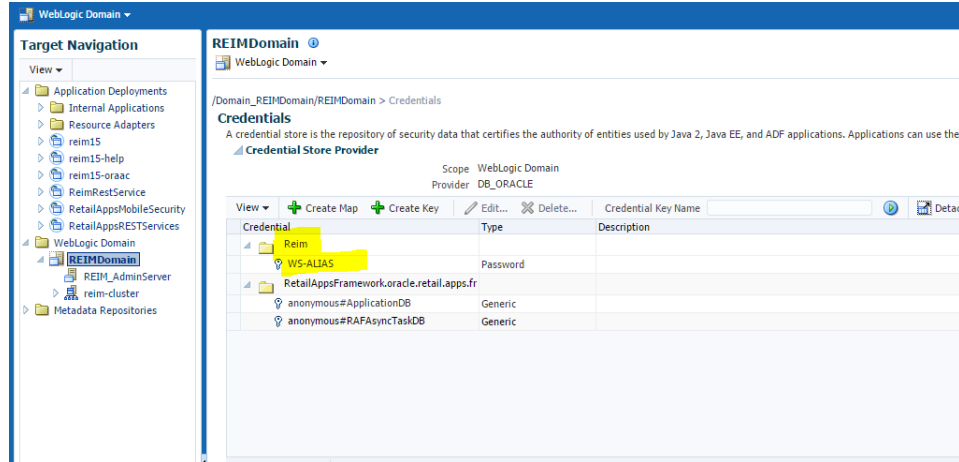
WebLogic Domain ▾

Target Navigation

View ▾

Application Deployments
Internal Applications
Resource Adapters
reim15
reim15-help
reim15-oraac
ReimRestService
RetailAppsMobileSecurity
RetailAppsRESTServices
WebLogic Domain
REIMDomain
REIM_AdminServer
reim-cluster
Metadata Repositories

REIMDomain
WebLogic Domain ▾

/Domain_REIMDomain/REIMDomain > Credentials

Credentials

A credential store is the repository of security data that certifies the authority of entities used by Java 2, Java EE, and ADF applications. Applications can use the

Credential Store Provider

Scope WebLogic Domain
Provider DB_ORACLE

View ▾ Create Map Create Key Edit... Delete... Credential Key Name Detac

| Credential | Type | Description |
|---|---|---|
| Reim | | |
| WS-ALIAS | Password | |
| RetailAppsFramework.oracle.retail.apps.fr | | |
| anonymous#ApplicationDB | Generic | |
| anonymous#RAFAsyncTaskDB | Generic | |